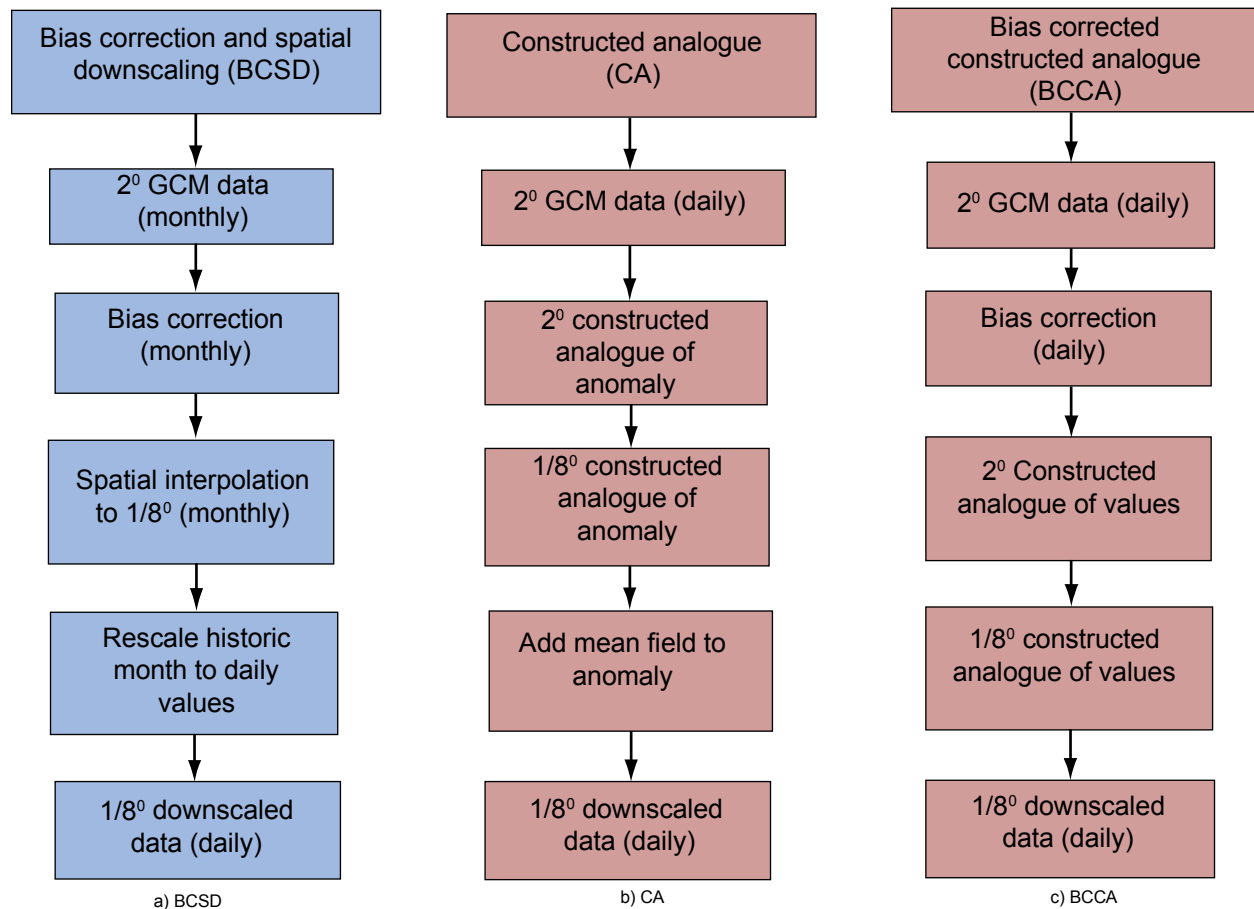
Bias correction and spatial downscaling (BCSD)

$2^0$ GCM data (monthly)

Bias correction (monthly)

Spatial interpolation to $1/8^0$ (monthly)

Rescale historic month to daily values

$1/8^0$ downscaled data (daily)

a) BCSD

Constructed analogue (CA)

$2^0$ GCM data (daily)

$2^0$ constructed analogue of anomaly

$1/8^0$ constructed analogue of anomaly

Add mean field to anomaly

$1/8^0$ downscaled data (daily)

b) CA

Bias corrected constructed analogue (BCCA)

$2^0$ GCM data (daily)

Bias correction (daily)

$2^0$ Constructed analogue of values

$1/8^0$ constructed analogue of values

$1/8^0$ downscaled data (daily)

c) BCCA